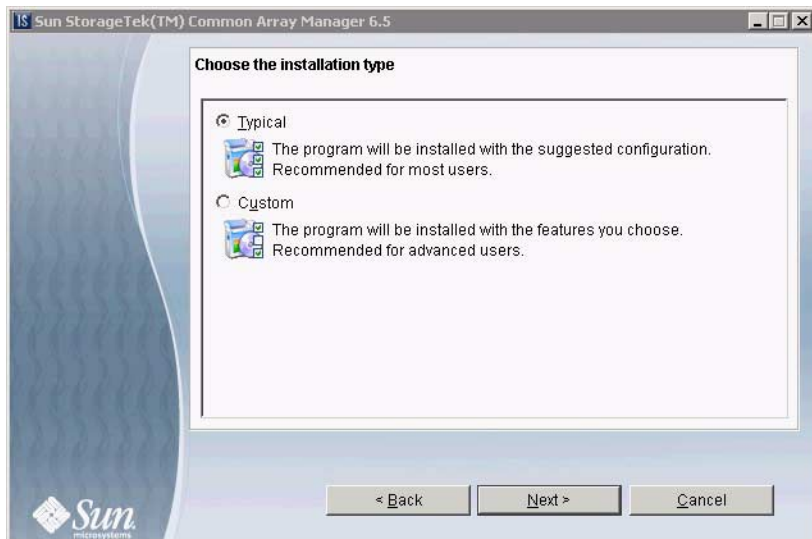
IS Sun StorageTek(TM) Common Array Manager 6.5

Choose the installation type

Typical
The program will be installed with the suggested configuration. Recommended for most users.

Custom
The program will be installed with the features you choose. Recommended for advanced users.

Sun microsystems

< Back
Next >
Cancel